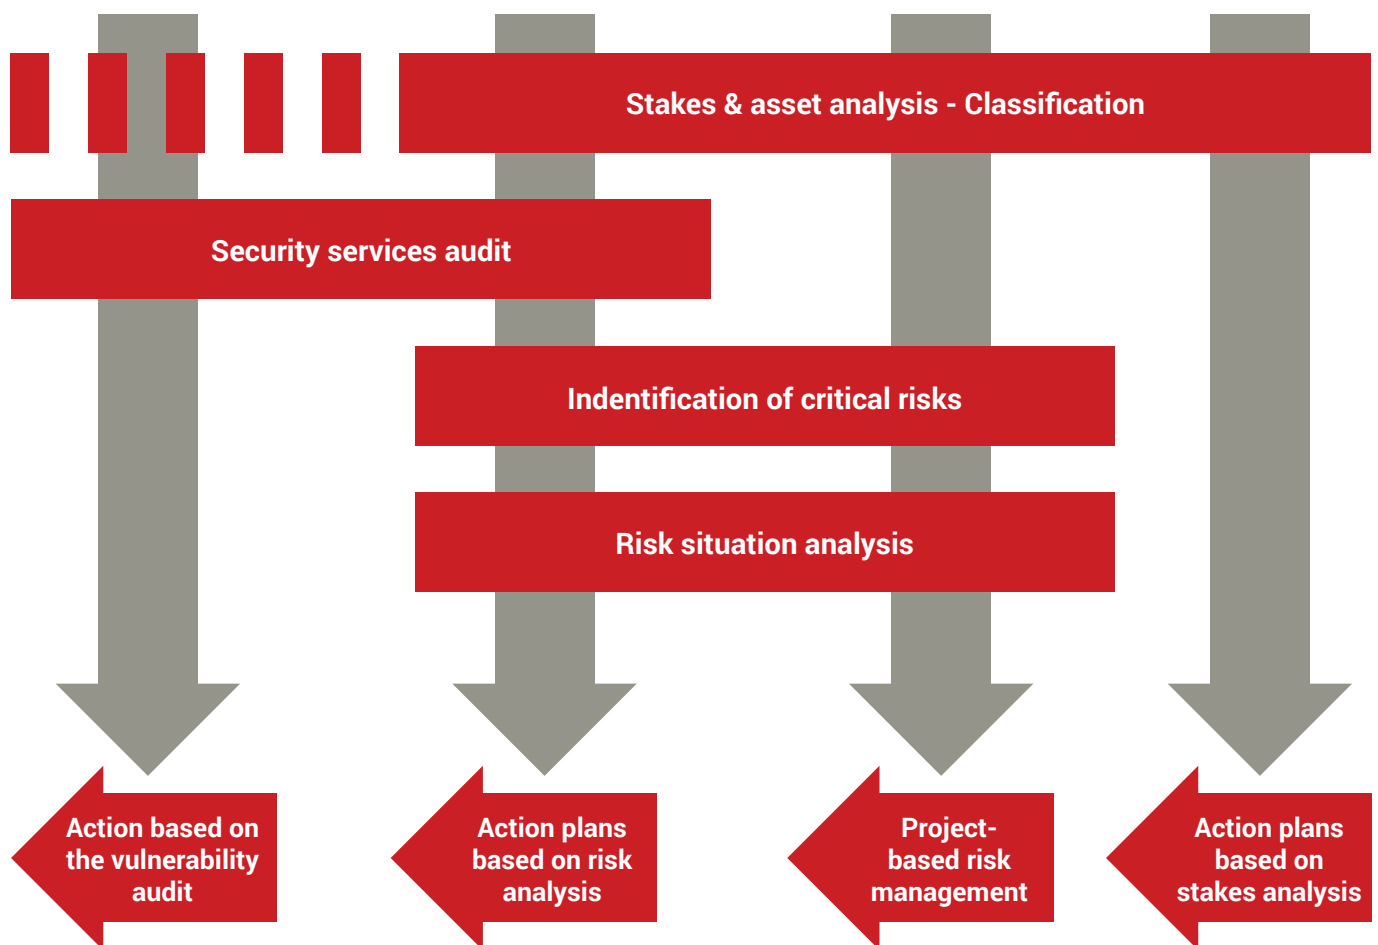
Stakes & asset analysis - Classification

Security services audit

Indentification of critical risks

Risk situation analysis

Action based on the vulnerability audit

Action plans based on risk analysis

Project-based risk management

Action plans based on stakes analysis